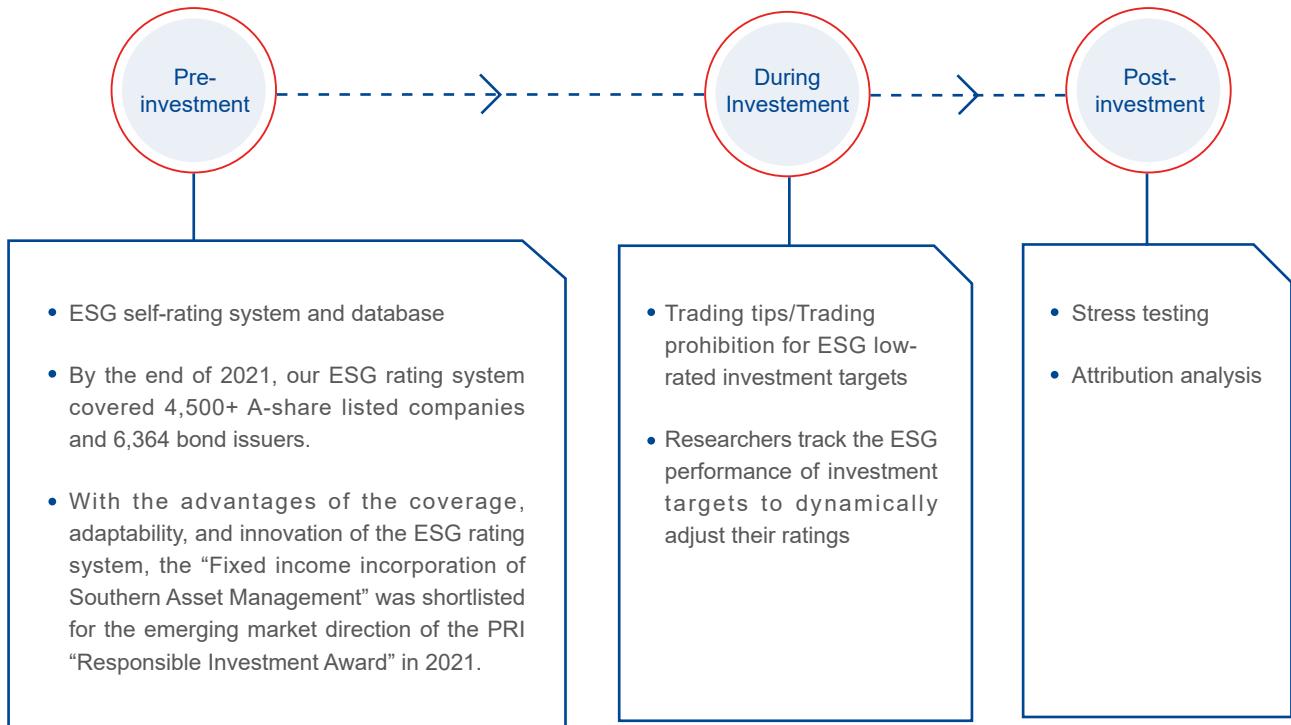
Pre-investment

During Investement

Post-investment

• ESG self-rating system and database

• By the end of 2021, our ESG rating system covered 4,500+ A-share listed companies and 6,364 bond issuers.

• With the advantages of the coverage, adaptability, and innovation of the ESG rating system, the “Fixed income incorporation of Southern Asset Management” was shortlisted for the emerging market direction of the PRI “Responsible Investment Award” in 2021.

• Trading tips/Trading prohibition for ESG low-rated investment targets

• Researchers track the ESG performance of investment targets to dynamically adjust their ratings

• Stress testing

• Attribution analysis